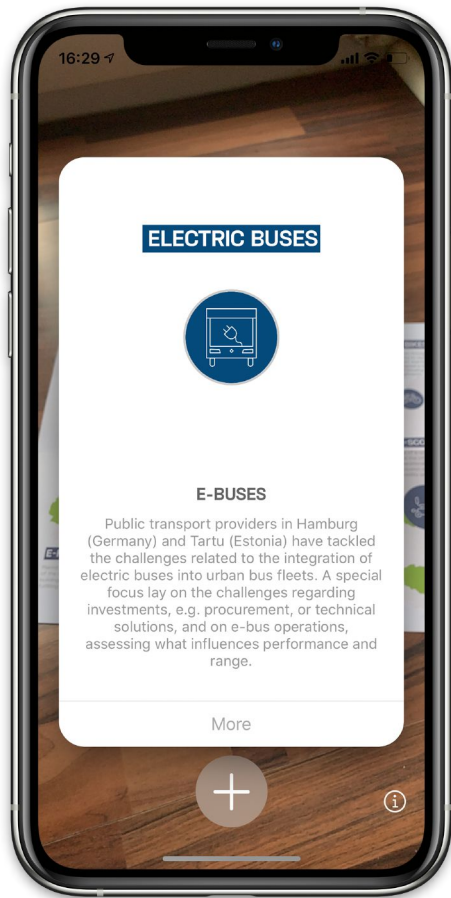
16:29

ELECTRIC BUSES

E-BUSES

Public transport providers in Hamburg (Germany) and Tartu (Estonia) have tackled the challenges related to the integration of electric buses into urban bus fleets. A special focus lay on the challenges regarding investments, e.g. procurement, or technical solutions, and on e-bus operations, assessing what influences performance and range.

More